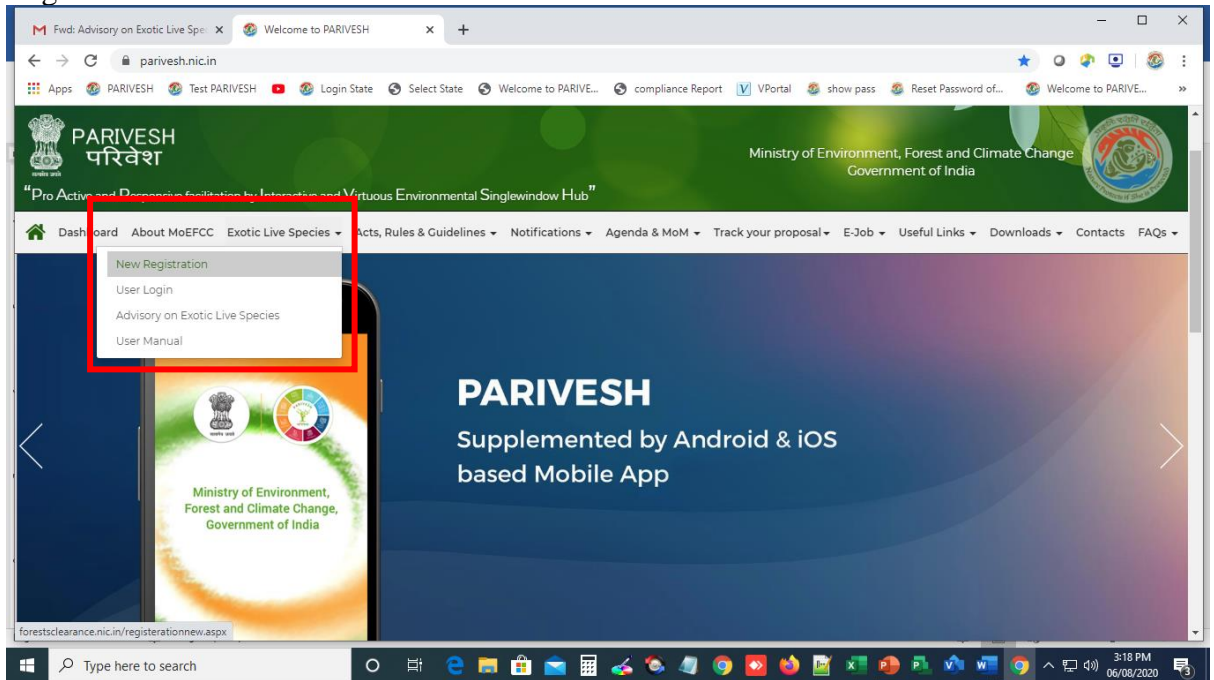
M Fwd: Advisory on Exotic Live Spe ×
Welcome to PARIVESH ×
+
parivesh.nic.in
Apps PARIVESH Test PARIVESH Login State Select State Welcome to PARIVE... compliance Report VPortal show pass Reset Password of... Welcome to PARIVE...

PARIVESH
परिवेश
Ministry of Environment, Forest and Climate Change
Government of India
"Pro Active and Responsive facilitation by Interactive and Virtuous Environmental Singlewindow Hub"

Dashboard About MoEFCC Exotic Live Species Acts, Rules & Guidelines Notifications Agenda & MoM Track your proposal E-Job Useful Links Downloads Contacts FAQs

New Registration
User Login
Advisory on Exotic Live Species
User Manual

PARIVESH
Supplemented by Android & iOS based Mobile App

Ministry of Environment, Forest and Climate Change, Government of India

forestsclearance.nic.in/registerationnew.aspx

Type here to search
3:18 PM
06/08/2020